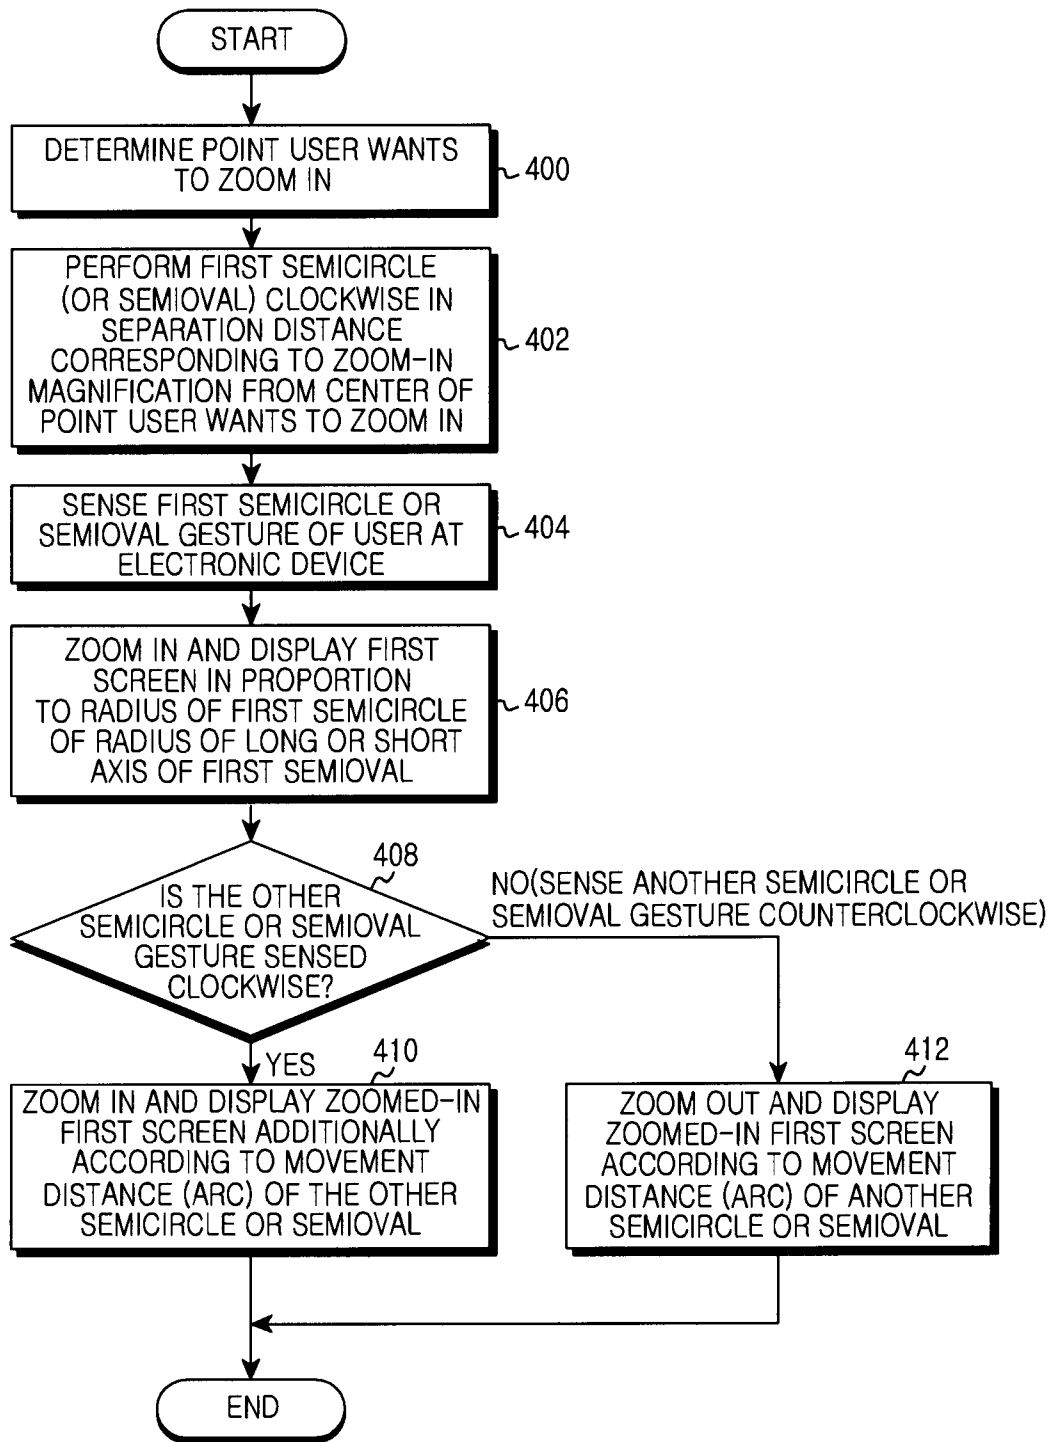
START

DETERMINE POINT USER WANTS TO ZOOM IN

400

PERFORM FIRST SEMICIRCLE (OR SEMIOVAL) CLOCKWISE IN SEPARATION DISTANCE CORRESPONDING TO ZOOM-IN MAGNIFICATION FROM CENTER OF POINT USER WANTS TO ZOOM IN

402

SENSE FIRST SEMICIRCLE OR SEMIOVAL GESTURE OF USER AT ELECTRONIC DEVICE

404

ZOOM IN AND DISPLAY FIRST SCREEN IN PROPORTION TO RADIUS OF FIRST SEMICIRCLE OF RADIUS OF LONG OR SHORT AXIS OF FIRST SEMIOVAL

406

408

IS THE OTHER SEMICIRCLE OR SEMIOVAL GESTURE SENSED CLOCKWISE?

NO(SENSE ANOTHER SEMICIRCLE OR SEMIOVAL GESTURE COUNTERCLOCKWISE)

YES

410

ZOOM IN AND DISPLAY ZOOMED-IN FIRST SCREEN ADDITIONALLY ACCORDING TO MOVEMENT DISTANCE (ARC) OF THE OTHER SEMICIRCLE OR SEMIOVAL

412

ZOOM OUT AND DISPLAY ZOOMED-IN FIRST SCREEN ACCORDING TO MOVEMENT DISTANCE (ARC) OF ANOTHER SEMICIRCLE OR SEMIOVAL

END